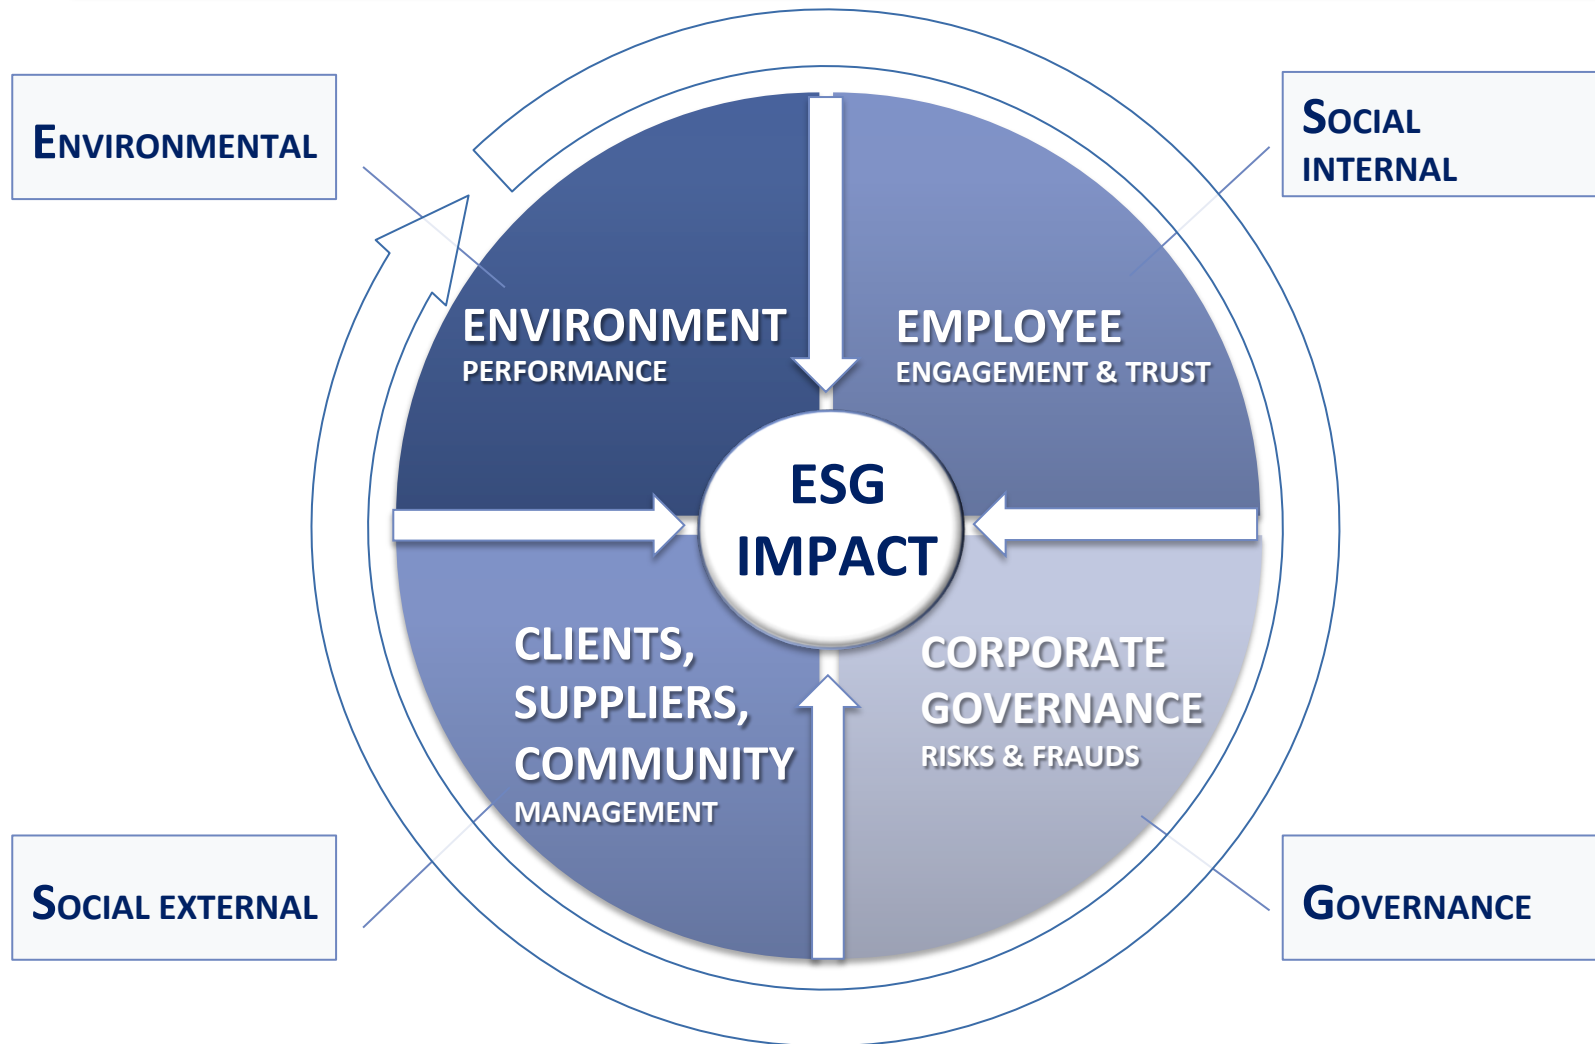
ENVIRONMENTAL

SOCIAL INTERNAL

ENVIRONMENT
PERFORMANCE

EMPLOYEE
ENGAGEMENT & TRUST

ESG IMPACT

CLIENTS, SUPPLIERS, COMMUNITY
MANAGEMENT

CORPORATE GOVERNANCE
RISKS & FRAUDS

SOCIAL EXTERNAL

GOVERNANCE